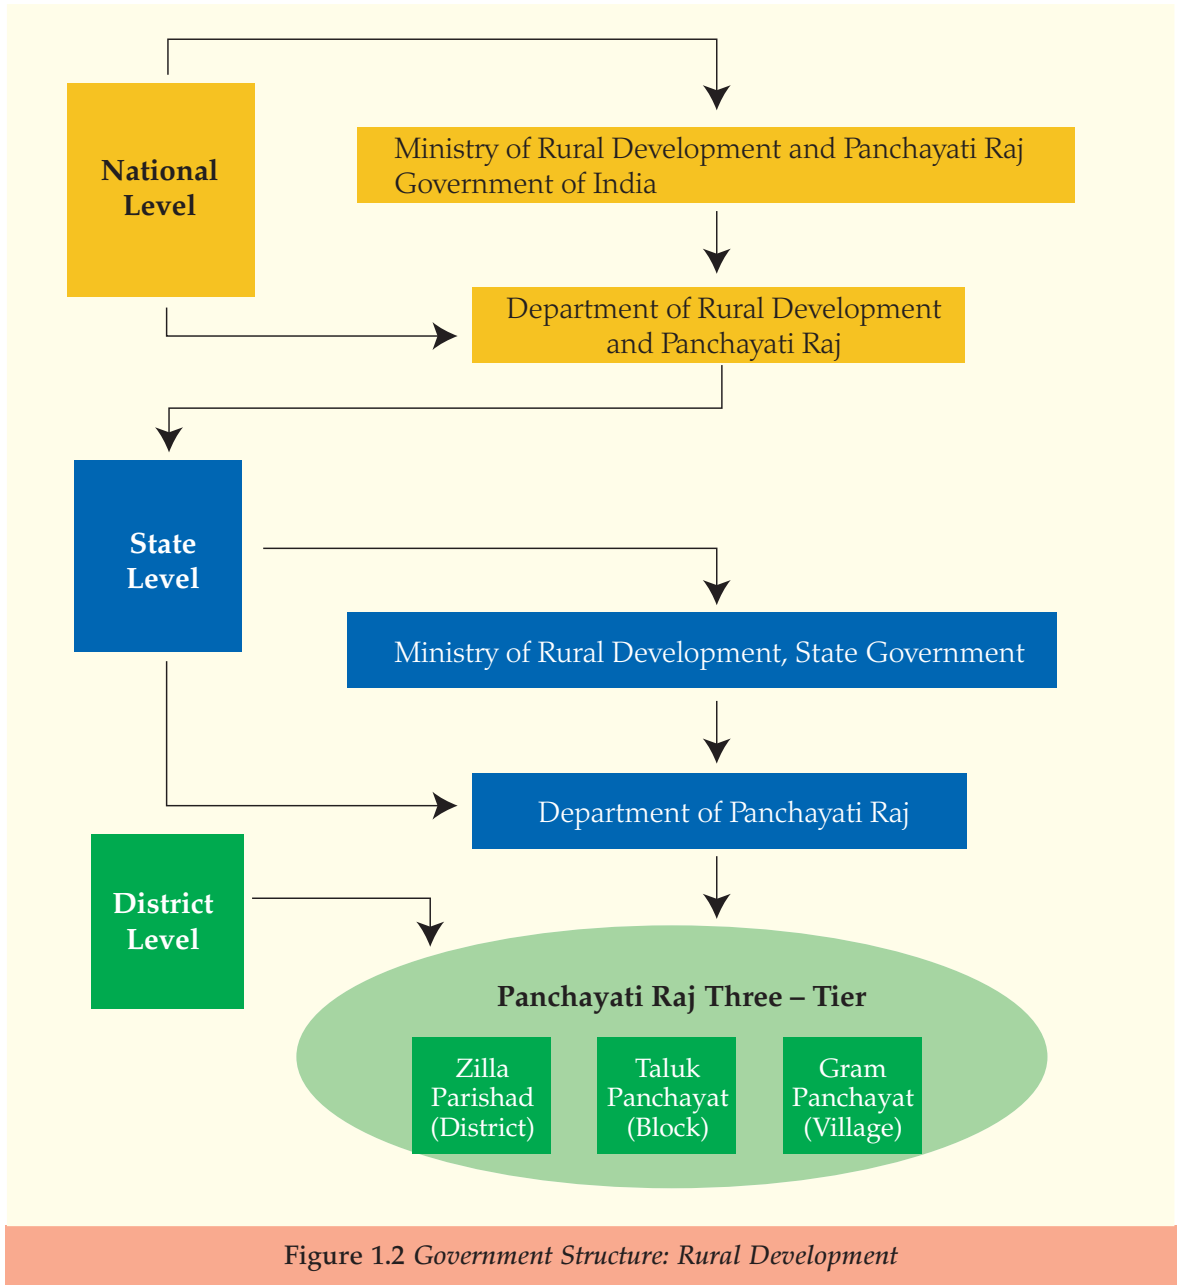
National Level

Ministry of Rural Development and Panchayati Raj Government of India

Department of Rural Development and Panchayati Raj

State Level

Ministry of Rural Development, State Government

Department of Panchayati Raj

District Level

Panchayati Raj Three – Tier

Zilla Parishad (District)

Taluk Panchayat (Block)

Gram Panchayat (Village)

Figure 1.2 *Government Structure: Rural Development*